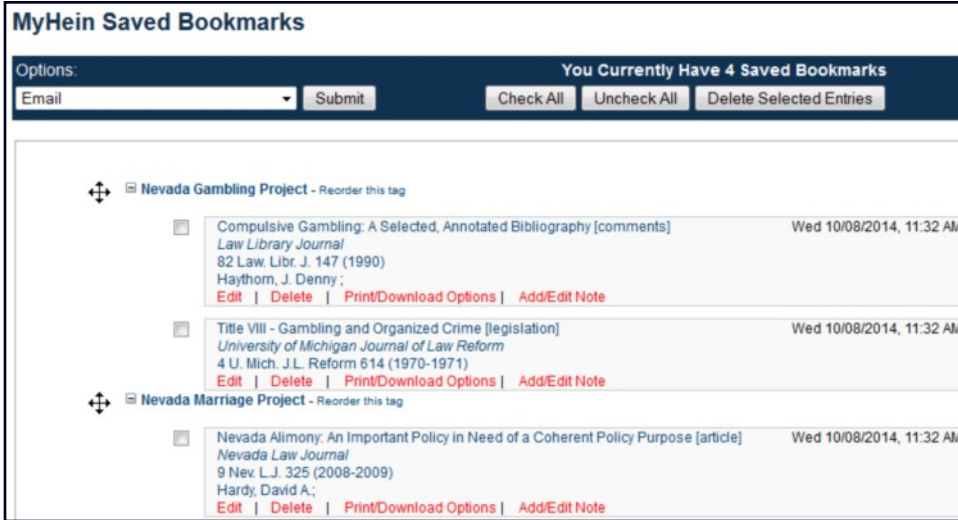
MyHein Saved Bookmarks

Options:

Email

Submit

You Currently Have 4 Saved Bookmarks

Check All | Uncheck All | Delete Selected Entries

⊟ Nevada Gambling Project - Reorder this tag

Compulsive Gambling: A Selected, Annotated Bibliography [comments]
Law Library Journal
82 Law. Libr. J. 147 (1990)
Haythorn, J. Denny ;
Edit | Delete | Print/Download Options | Add/Edit Note

Wed 10/08/2014, 11:32 AM

Title VIII - Gambling and Organized Crime [legislation]
University of Michigan Journal of Law Reform
4 U. Mich. J.L. Reform 614 (1970-1971)
Edit | Delete | Print/Download Options | Add/Edit Note

Wed 10/08/2014, 11:32 AM

⊟ Nevada Marriage Project - Reorder this tag

Nevada Alimony: An Important Policy in Need of a Coherent Policy Purpose [article]
Nevada Law Journal
9 Nev. L.J. 325 (2008-2009)
Hardy, David A.;
Edit | Delete | Print/Download Options | Add/Edit Note

Wed 10/08/2014, 11:32 AM